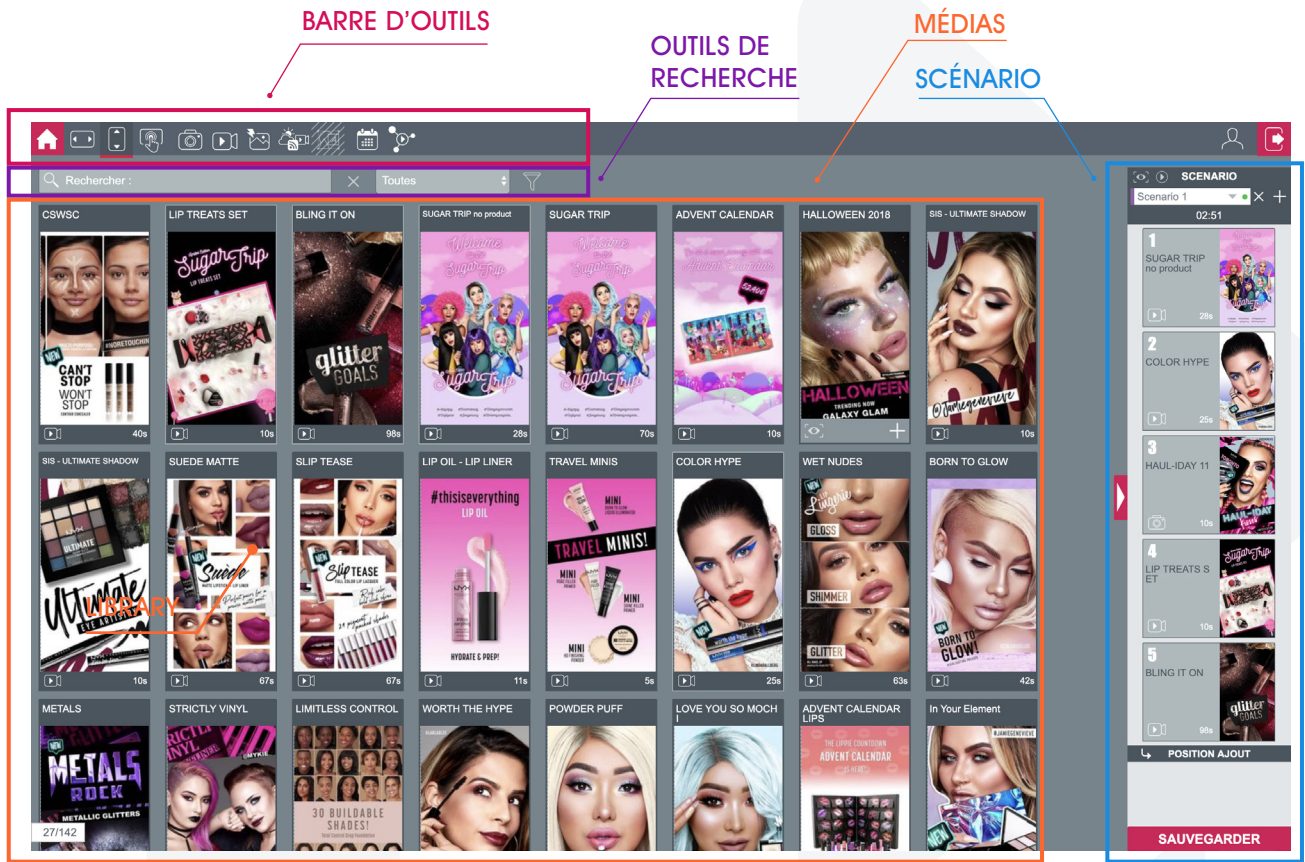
BARRE D'OUTILS

OUTILS DE RECHERCHE

MÉDIAS

SCÉNARIO

Rechercher :

Toutes

CSWSC
CAN'T STOP WON'T STOP
40s

LIP TREATS SET
Sugar Trip
LIP TREATS SET
10s

BLING IT ON
glitter GOALS
98s

SUGAR TRIP no product
Welcome to Sugar Trip
28s

SUGAR TRIP
Welcome to Sugar Trip
70s

ADVENT CALENDAR
Advent Calendar
52.90€
10s

HALLOWEEN 2018
HALLOWEEN
TRENDING NOW
GALAXY GLAM

SIS - ULTIMATE SHADOW
@JAMIEGENEVIEVE
10s

SIS - ULTIMATE SHADOW
ULTIMATE
Ultimate
EYE ARTISTRY
10s

SUEDE MATTE
NEW
Suede
67s

SLIP TEASE
NEW
Slip TEASE
FULL COLOR LIP LACQUER
67s

LIP OIL - LIP LINER
#thisiseverything
LIP OIL
HYDRATE & PREP!
11s

TRAVEL MINIS
MINI
TRAVEL MINIS!
MINI
MINI
MINI
5s

COLOR HYPE
NEW
25s

WET NUDES
Lingerie
GLOSS
SHIMMER
GLITTER
63s

BORN TO GLOW
NEW
BORN TO GLOW!
42s

LIBRARY

METALS
NEW
METALS ROCK
METALLIC GLITTERS

STRICTLY VINYL
@MYKIE

LIMITLESS CONTROL
30 BUILDABLE SHADES!

WORTH THE HYPE

POWDER PUFF

LOVE YOU SO MOCH I

ADVENT CALENDAR LIPS
THE LIPPIE COUNTDOWN
ADVENT CALENDAR
IS HERE!

In Your Element
@JAMIEGENEVIEVE
NEW

27/142

SCENARIO
Scenario 1
02:51

1
SUGAR TRIP no product
28s

2
COLOR HYPE
25s

3
HAUL-IDAY 11
HAUL-IDAY
10s

4
LIP TREATS S ET
Sugar Trip
10s

5
BLING IT ON
glitter GOALS
98s

POSITION AJOUT

SAUVEGARDER